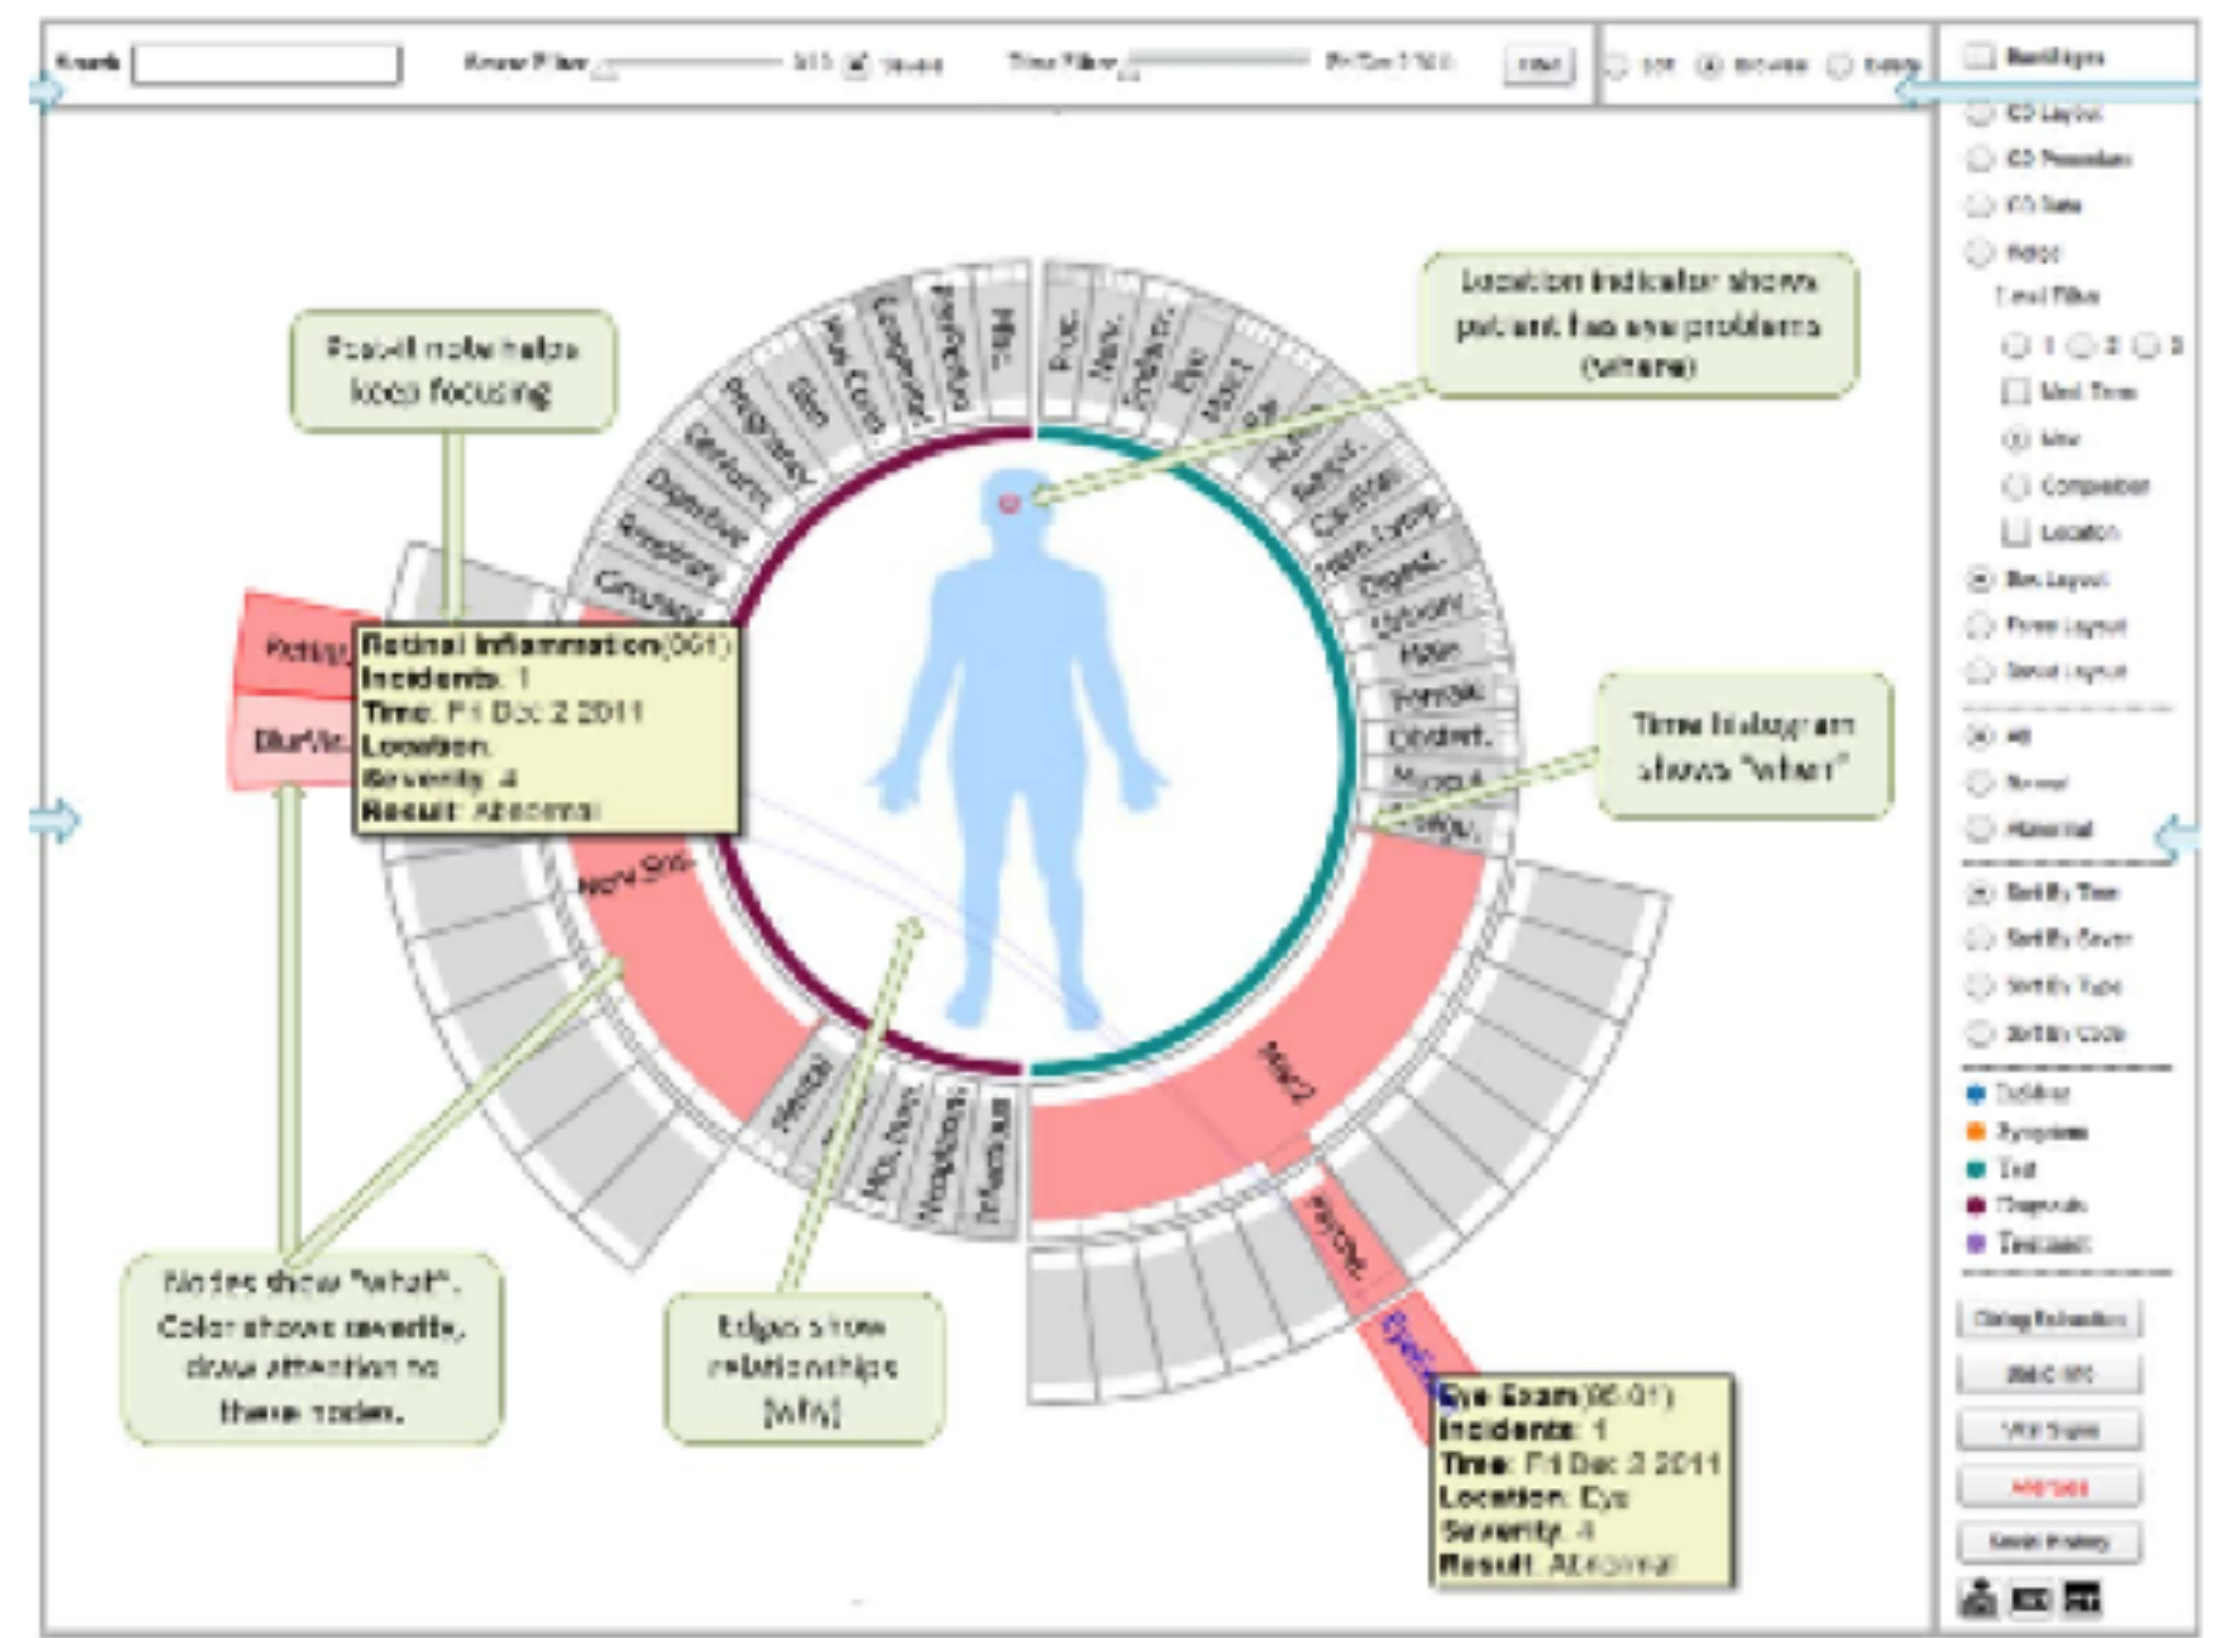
Search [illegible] Time Filter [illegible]

Location indicator shows patient has eye problems (where)

Radial mode helps keep focusing

Retinal Inflammation(001)
Incidents: 1
Time: Fri Dec 2 2011
Location:
Severity: 4
Result: Abnormal

Time histogram shows "when"

Nodes show "what". Color shows severity, draw attention to these nodes.

Edges show relationships (why)

Eye Exam(05-01)
Incidents: 1
Time: Fri Dec 2 2011
Location: Eye
Severity: 4
Result: Abnormal

Circulatory
Respiratory
Digestive
Genitourin.
Pregnancy
Skin
Musc.Conn.
Congenital
Perinatal
Misc.
Proc.
Nerv.
Endocr.
Eye
Nerv. Sys.
Mental
Mus. Skel.
Neoplasms
Infectious
Cardiov.
Urinary
Male
Female
Obstet.
Musculo.
Integ.
Digest.
Nerv. Sys.
Eye
Diagnosis
Test
Symptom
Outline
Treatment